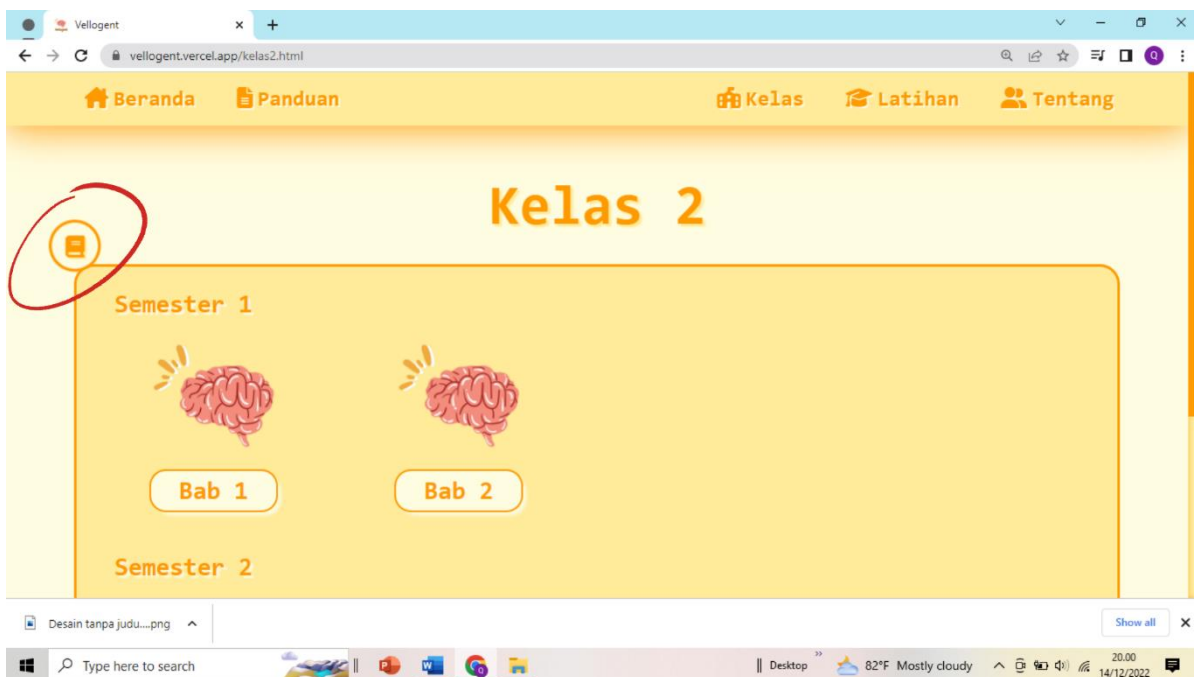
Vellogent

vellogent.vercel.app/kelas2.html

Beranda Panduan Kelas Latihan Tentang

Kelas 2

Semester 1

Bab 1 Bab 2

Semester 2

Desain tanpa judu....png

Show all

Type here to search

Desktop 82°F Mostly cloudy 20.00 14/12/2022